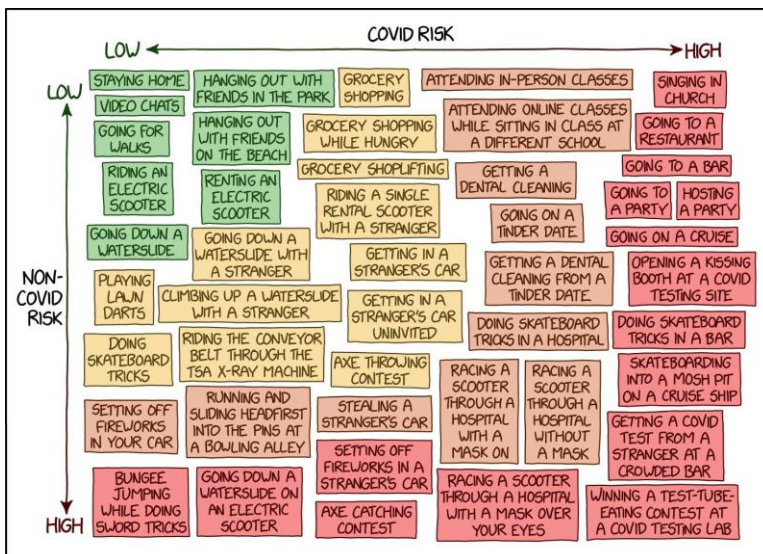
COVID RISK

LOW

HIGH

LOW

NON-COVID RISK

HIGH

STAYING HOME

VIDEO CHATS

GOING FOR WALKS

RIDING AN ELECTRIC SCOOTER

GOING DOWN A WATERSLIDE

PLAYING LAWN DARTS

DOING SKATEBOARD TRICKS

SETTING OFF FIREWORKS IN YOUR CAR

BUNGEE JUMPING WHILE DOING SWORD TRICKS

HANGING OUT WITH FRIENDS IN THE PARK

HANGING OUT WITH FRIENDS ON THE BEACH

RENTING AN ELECTRIC SCOOTER

GOING DOWN A WATERSLIDE WITH A STRANGER

CLIMBING UP A WATERSLIDE WITH A STRANGER

RIDING THE CONVEYOR BELT THROUGH THE TSA X-RAY MACHINE

RUNNING AND SLIDING HEADFIRST INTO THE PINS AT A BOWLING ALLEY

GOING DOWN A WATERSLIDE ON AN ELECTRIC SCOOTER

GROCERY SHOPPING

GROCERY SHOPPING WHILE HUNGRY

GROCERY SHOPLIFTING

RIDING A SINGLE RENTAL SCOOTER WITH A STRANGER

GETTING IN A STRANGER'S CAR

GETTING IN A STRANGER'S CAR UNINVITED

AXE THROWING CONTEST

STEALING A STRANGER'S CAR

SETTING OFF FIREWORKS IN A STRANGER'S CAR

AXE CATCHING CONTEST

ATTENDING IN-PERSON CLASSES

ATTENDING ONLINE CLASSES WHILE SITTING IN CLASS AT A DIFFERENT SCHOOL

GETTING A DENTAL CLEANING

GOING ON A TINDER DATE

GETTING A DENTAL CLEANING FROM A TINDER DATE

DOING SKATEBOARD TRICKS IN A HOSPITAL

RACING A SCOOTER THROUGH A HOSPITAL WITH A MASK ON

RACING A SCOOTER THROUGH A HOSPITAL WITHOUT A MASK

RACING A SCOOTER THROUGH A HOSPITAL WITH A MASK OVER YOUR EYES

SINGING IN CHURCH

GOING TO A RESTAURANT

GOING TO A BAR

GOING TO A PARTY

HOSTING A PARTY

GOING ON A CRUISE

OPENING A KISSING BOOTH AT A COVID TESTING SITE

DOING SKATEBOARD TRICKS IN A BAR

SKATEBOARDING INTO A MOSH PIT ON A CRUISE SHIP

GETTING A COVID TEST FROM A STRANGER AT A CROWDED BAR

WINNING A TEST-TUBE-EATING CONTEST AT A COVID TESTING LAB